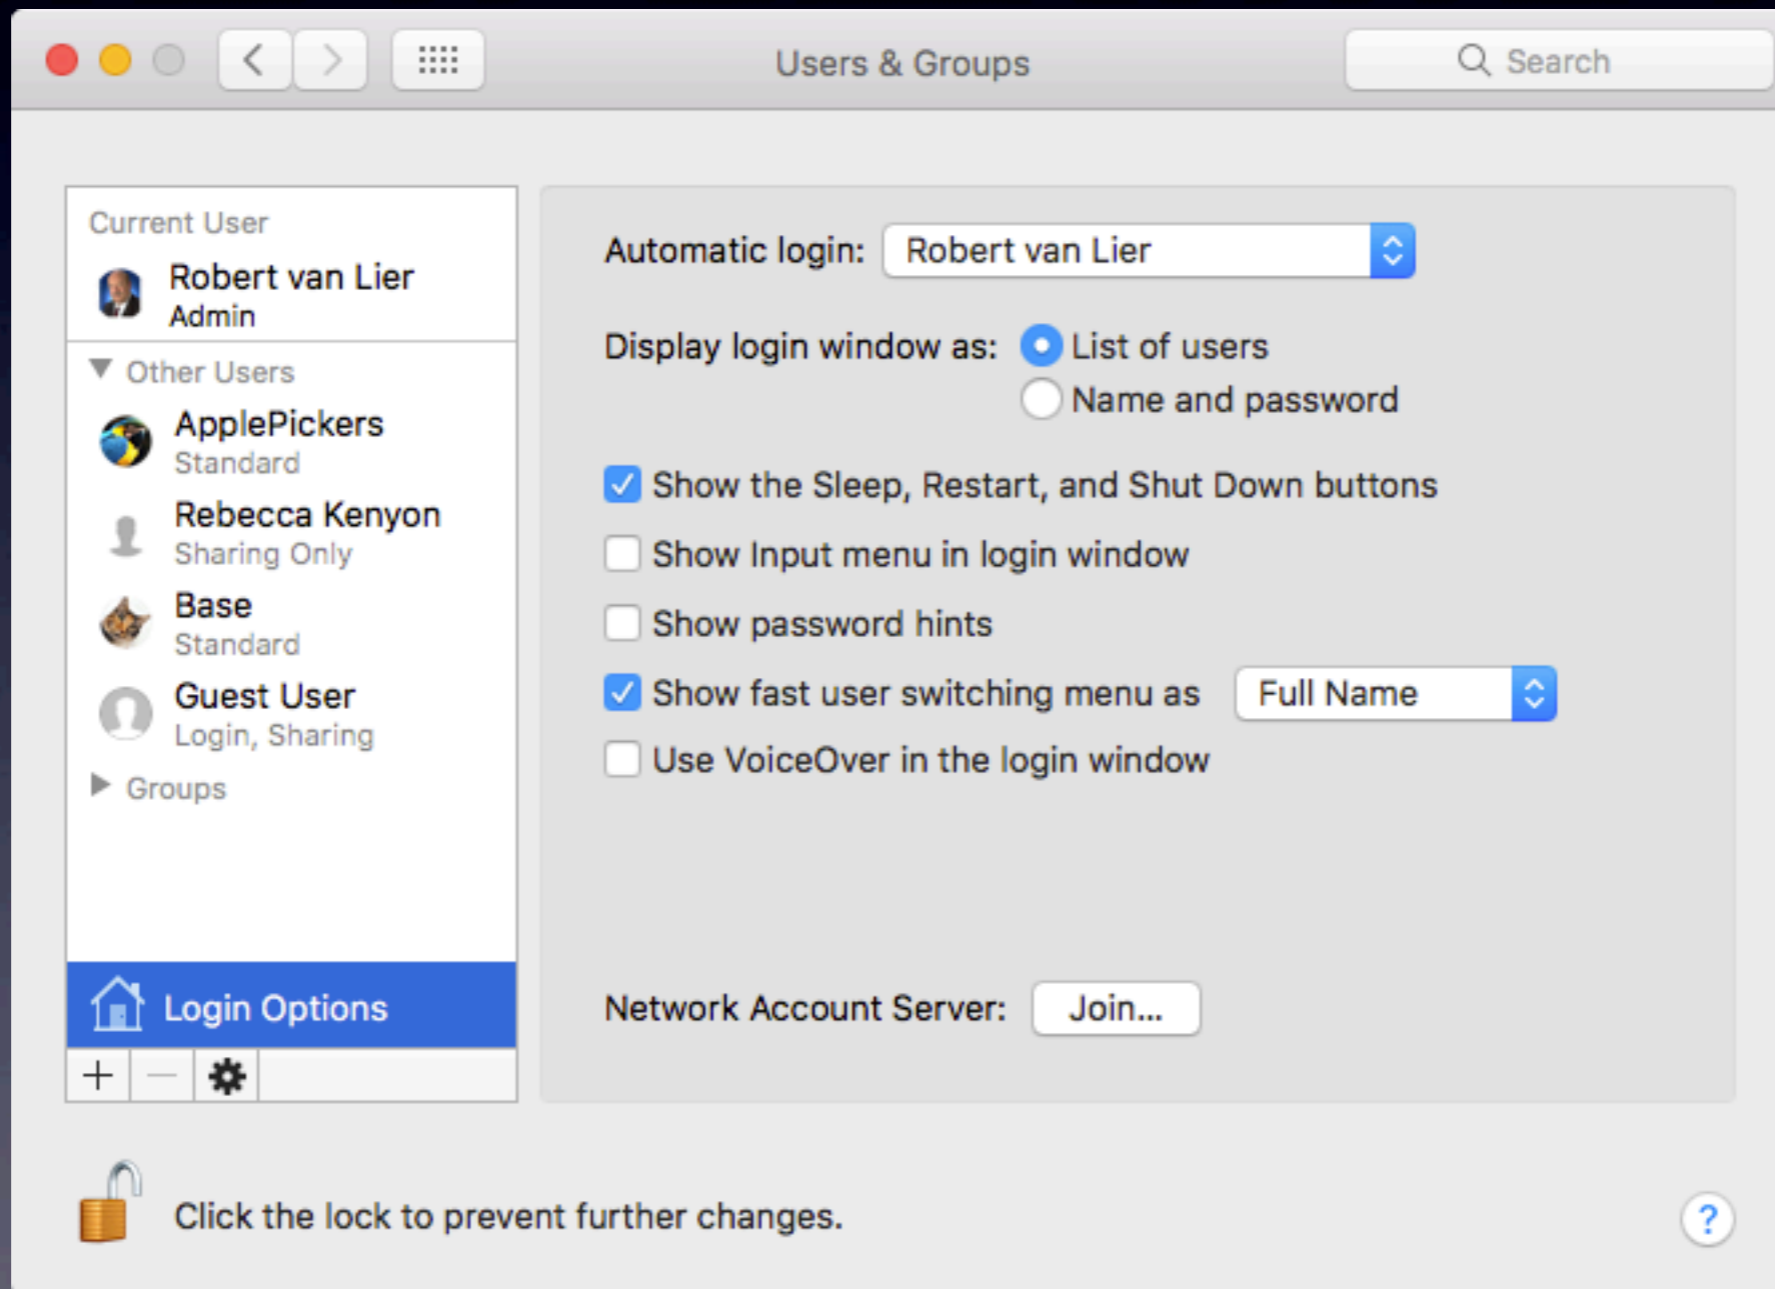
Users & Groups

Search

Current User

Robert van Lier
Admin

Other Users

ApplePickers
Standard

Rebecca Kenyon
Sharing Only

Base
Standard

Guest User
Login, Sharing

Groups

Login Options

+ —

Automatic login: Robert van Lier

Display login window as: List of users
Name and password

Show the Sleep, Restart, and Shut Down buttons

Show Input menu in login window

Show password hints

Show fast user switching menu as Full Name

Use VoiceOver in the login window

Network Account Server: Join...

Click the lock to prevent further changes.

?